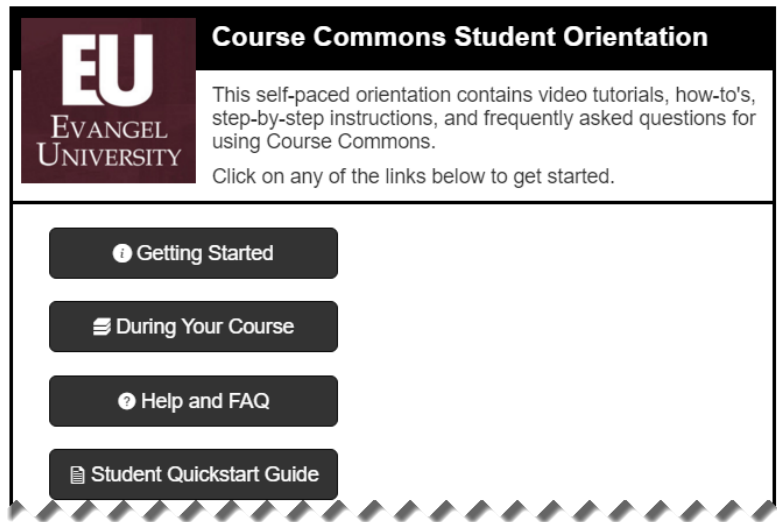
EU
EVANGEL UNIVERSITY

Course Commons Student Orientation

This self-paced orientation contains video tutorials, how-to's, step-by-step instructions, and frequently asked questions for using Course Commons.

Click on any of the links below to get started.

Getting Started

During Your Course

Help and FAQ

Student Quickstart Guide